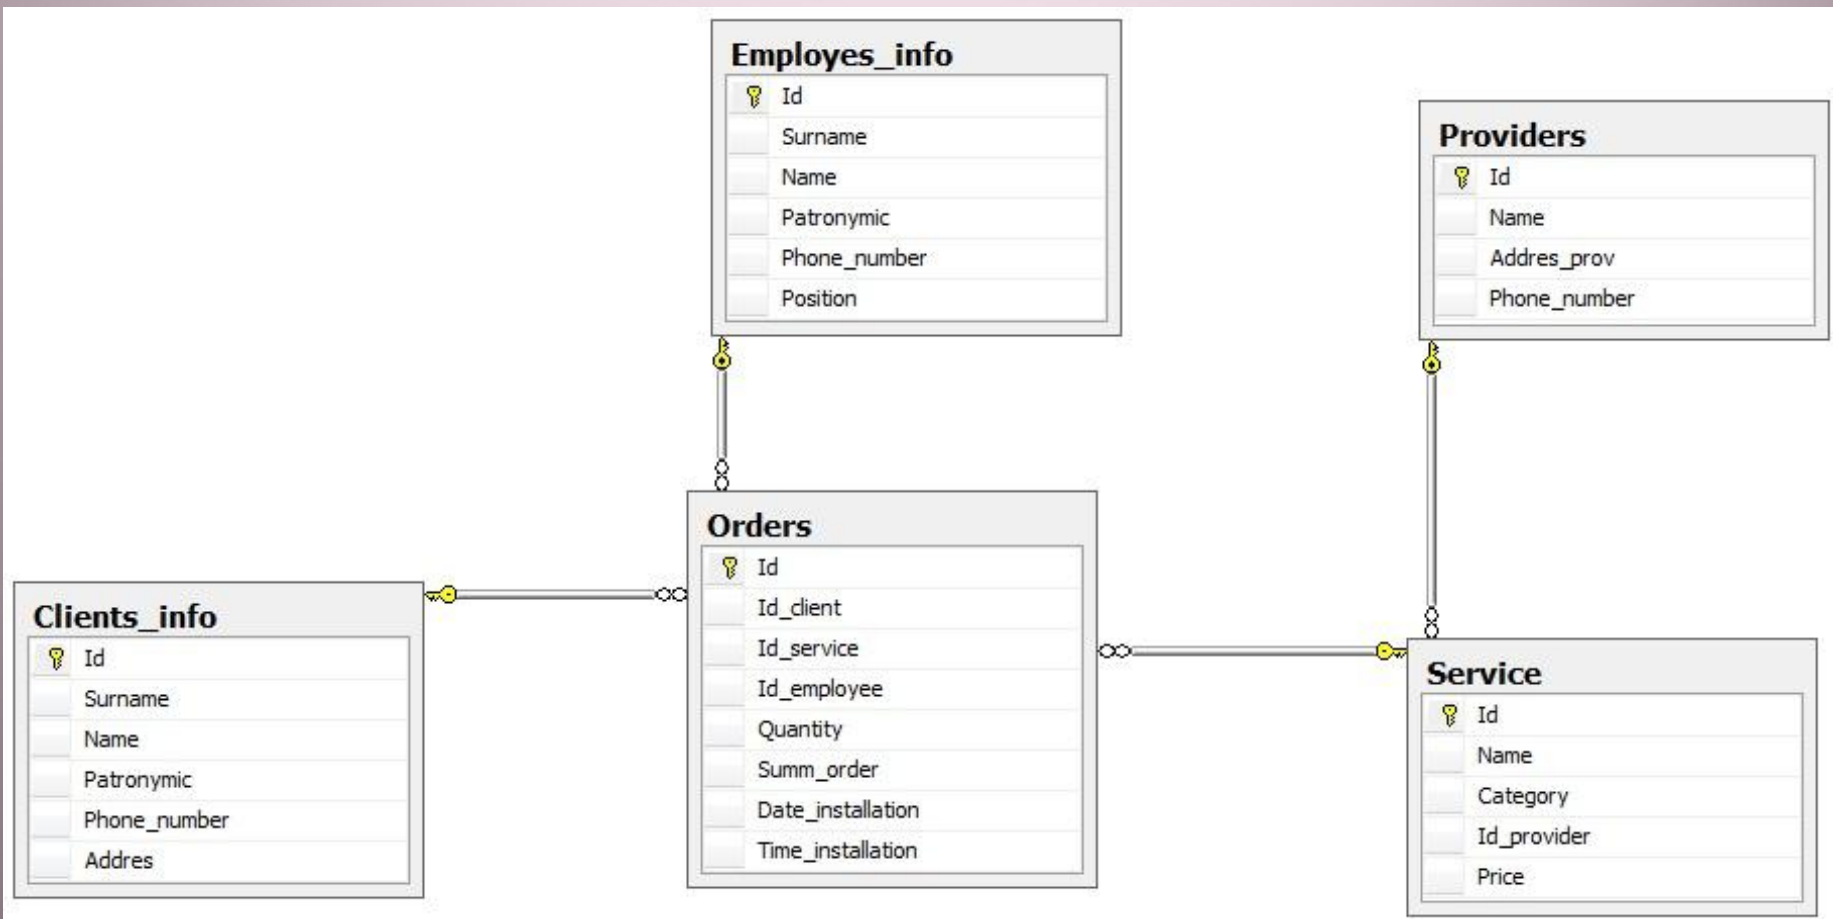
Employes_info
Id
Surname
Name
Patronymic
Phone_number
Position

Providers
Id
Name
Addres_prov
Phone_number

Orders
Id
Id_client
Id_service
Id_employee
Quantity
Summ_order
Date_installation
Time_installation

Clients_info
Id
Surname
Name
Patronymic
Phone_number
Addres

Service
Id
Name
Category
Id_provider
Price